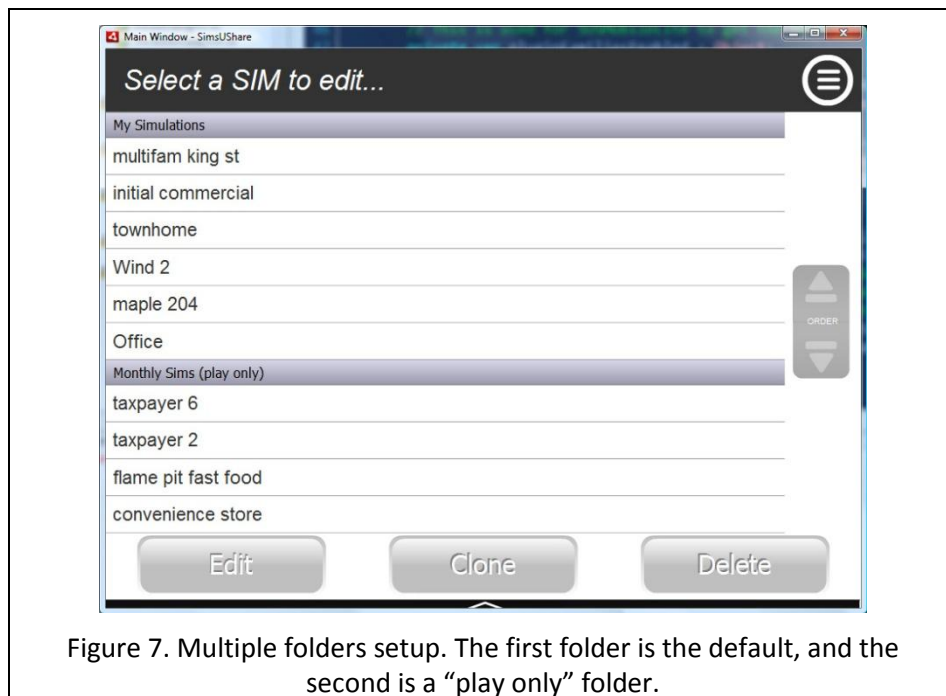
Main Window - SimsUShare

Select a SIM to edit...

My Simulations

multifam king st

initial commercial

townhome

Wind 2

maple 204

Office

Monthly Sims (play only)

taxpayer 6

taxpayer 2

flame pit fast food

convenience store

ORDER

Edit

Clone

Delete

Figure 7. Multiple folders setup. The first folder is the default, and the second is a "play only" folder.